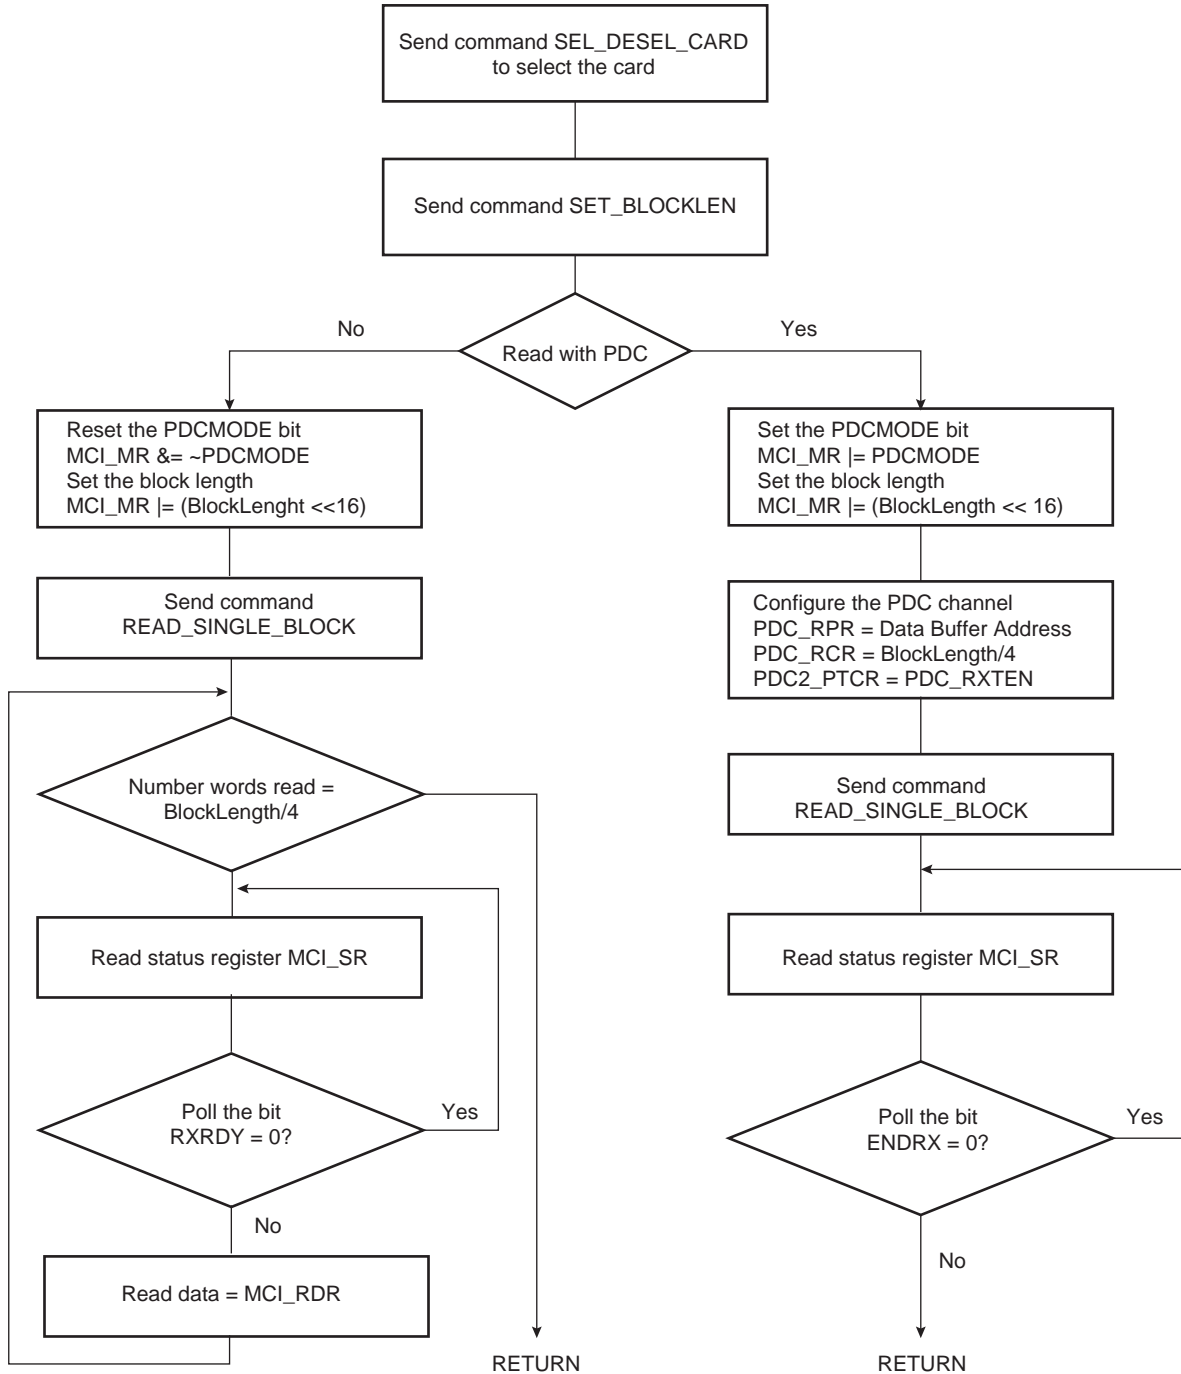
Send command SEL_DESEL_CARD to select the card

Send command SET_BLOCKLEN

No

Read with PDC

Yes

Reset the PDCMODE bit
MCI_MR &= ~PDCMODE
Set the block length
MCI_MR |= (BlockLenght <<16)

Send command
READ_SINGLE_BLOCK

Number words read = BlockLength/4

Read status register MCI_SR

Poll the bit
RXRDY = 0?

Yes

No

Read data = MCI_RDR

RETURN

Set the PDCMODE bit
MCI_MR |= PDCMODE
Set the block length
MCI_MR |= (BlockLength << 16)

Configure the PDC channel
PDC_RPR = Data Buffer Address
PDC_RCR = BlockLength/4
PDC2_PTCR = PDC_RXTEN

Send command
READ_SINGLE_BLOCK

Read status register MCI_SR

Poll the bit
ENDRX = 0?

Yes

No

RETURN